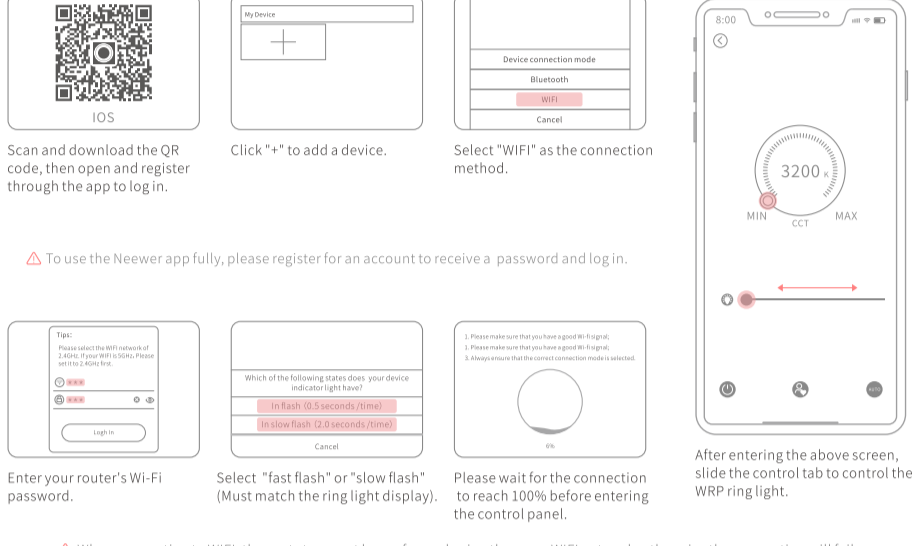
IOS

Scan and download the QR code, then open and register through the app to log in.

My Device

Click "+" to add a device.

Device connection mode

Bluetooth

WIFI

Cancel

Select "WIFI" as the connection method.

8:00

3200 K

MIN

CCT

MAX

AUTO

⚠ To use the Neewer app fully, please register for an account to receive a password and log in.

Tips:

Please select the WIFI network of 2.4GHz. If your WIFI is 5GHz, Please set it to 2.4GHz first.

***

***

Log In

Enter your router's Wi-Fi password.

Which of the following states does your device indicator light have?

In flash (0.5 seconds/time)

In slow flash (2.0 seconds/time)

Cancel

Select "fast flash" or "slow flash" (Must match the ring light display).

1. Please make sure that you have a good Wi-fi signal;

1. Please make sure that you have a good Wi-fi signal;

3. Always ensure that the correct connection mode is selected.

6%

Please wait for the connection to reach 100% before entering the control panel.

After entering the above screen, slide the control tab to control the WRP ring light.

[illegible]